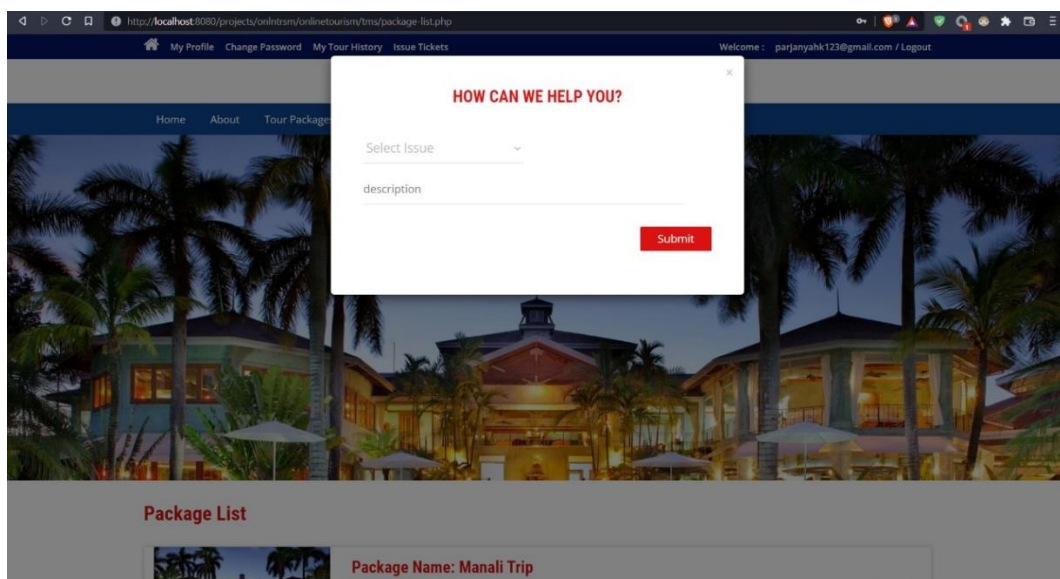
http://localhost:8080/projects/onlntrsm/onlinetourism/tms/package-list.php

My Profile Change Password My Tour History Issue Tickets

Welcome : parjanyahk123@gmail.com / Logout

Home About Tour Package

×

HOW CAN WE HELP YOU?

Select Issue

description

Submit

Package List

Package Name: Manali Trip